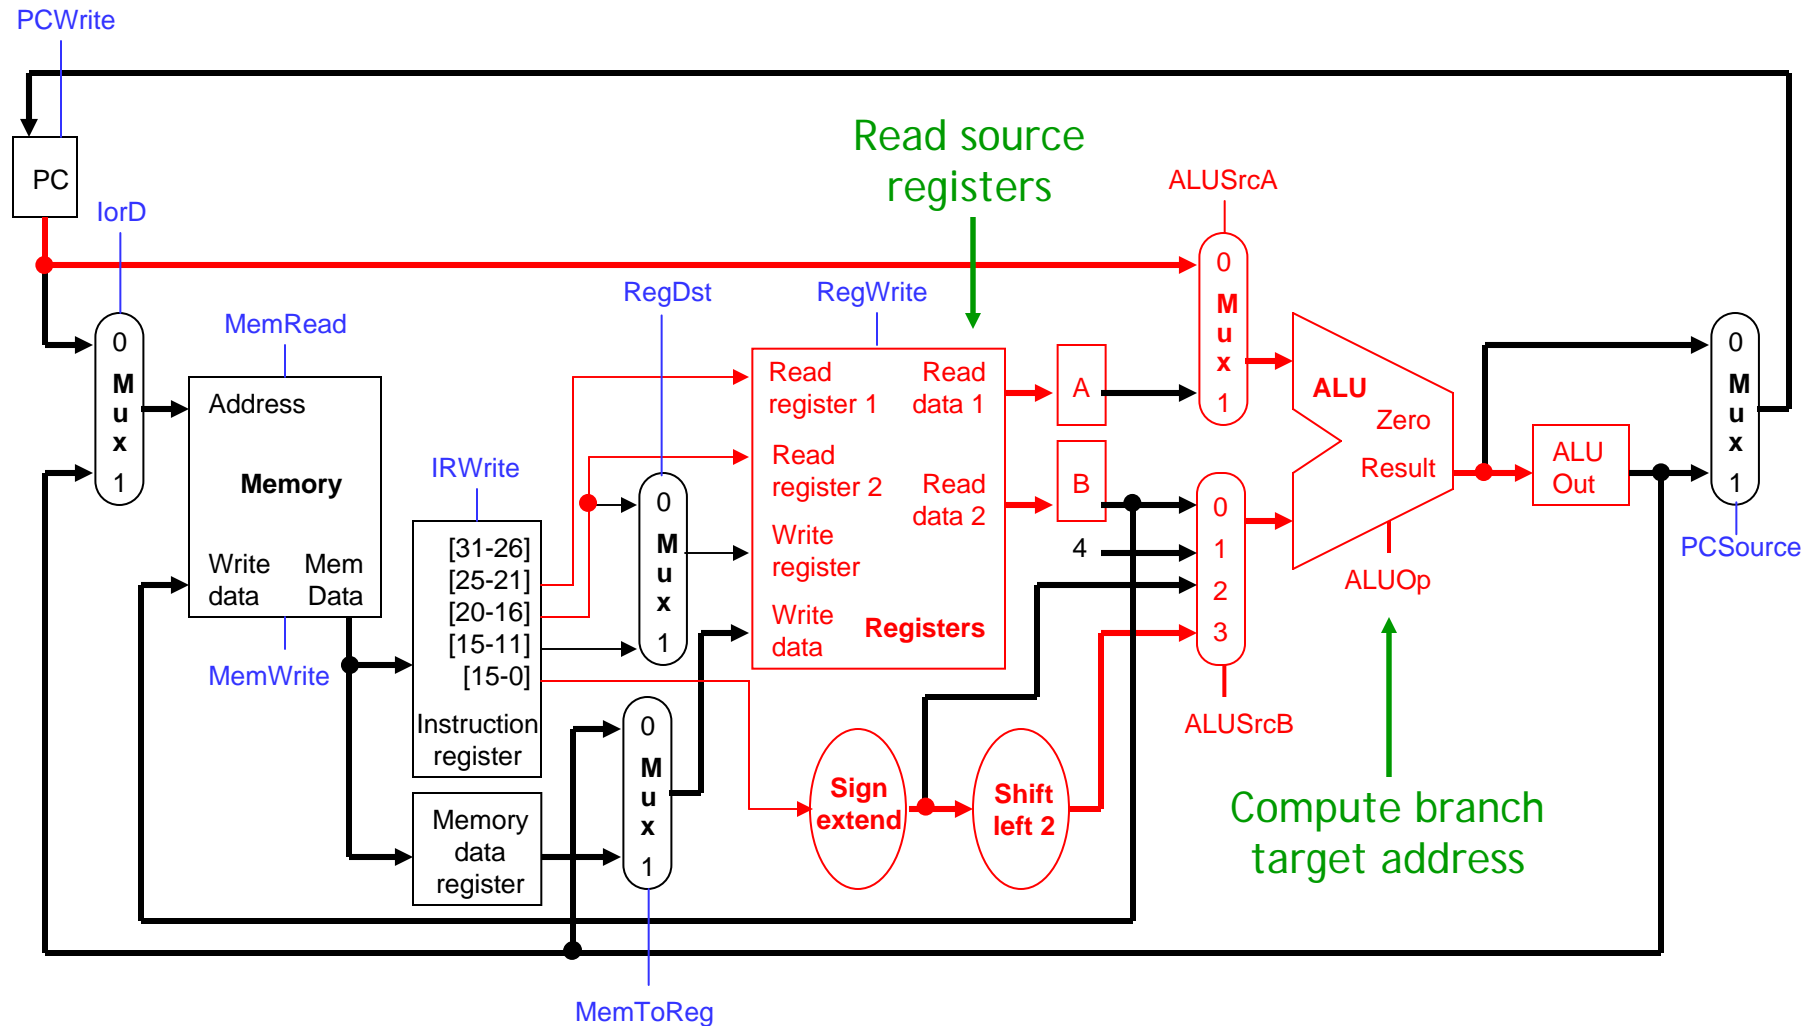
PCWrite

PC

IorD

0
Mux
1

MemRead

Address

Memory

Write data

Mem Data

MemWrite

IRWrite

[31-26]
[25-21]
[20-16]
[15-11]
[15-0]

Instruction register

Memory data register

RegDst

0
Mux
1

0
Mux
1

MemToReg

RegWrite

Read source registers

Read register 1

Read data 1

Read register 2

Read data 2

Write register

Write data

Registers

A

B

4

Sign extend

Shift left 2

ALUSrcA

0
Mux
1

0
1
2
3

ALUSrcB

ALU

Zero

Result

ALUOp

Compute branch target address

ALU Out

0
Mux
1

PCSource